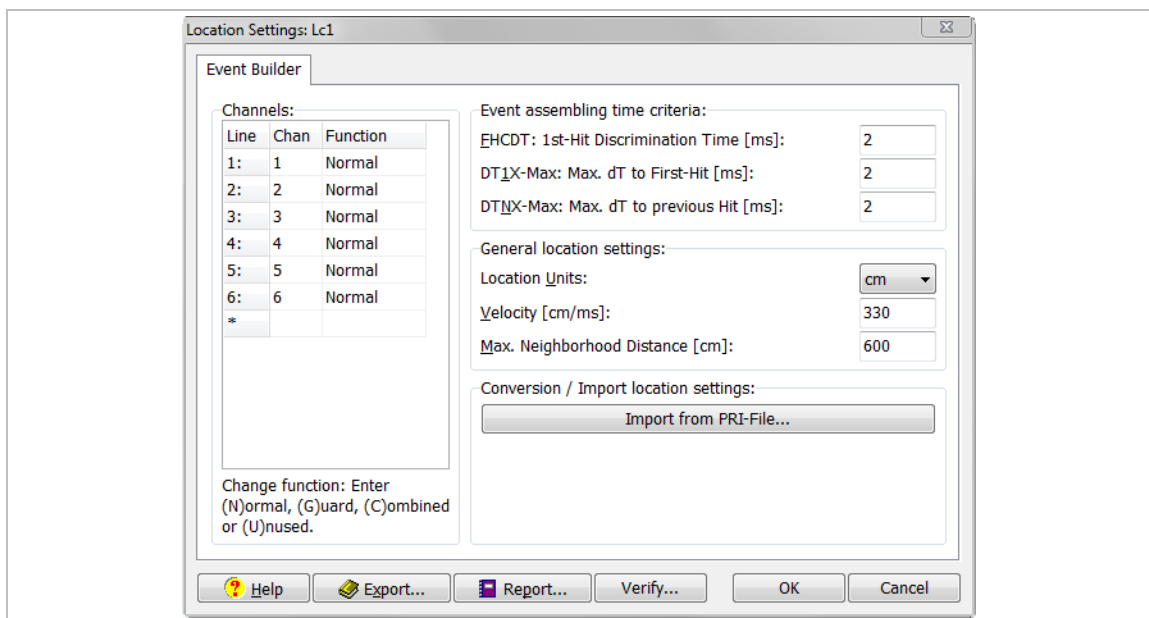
Location Settings: Lc1

Event Builder

Channels:

| Line | Chan | Function |
|---|---|---|
| 1: | 1 | Normal |
| 2: | 2 | Normal |
| 3: | 3 | Normal |
| 4: | 4 | Normal |
| 5: | 5 | Normal |
| 6: | 6 | Normal |
| * | | |

Change function: Enter (N)ormal, (G)uard, (C)ombined or (U)nused.

Event assembling time criteria:

FHCDT: 1st-Hit Discrimination Time [ms]: 2

DT1X-Max: Max. dT to First-Hit [ms]: 2

DTNX-Max: Max. dT to previous Hit [ms]: 2

General location settings:

Location Units: cm

Velocity [cm/ms]: 330

Max. Neighborhood Distance [cm]: 600

Conversion / Import location settings:

Import from PRI-File...

Help Export... Report... Verify... OK Cancel